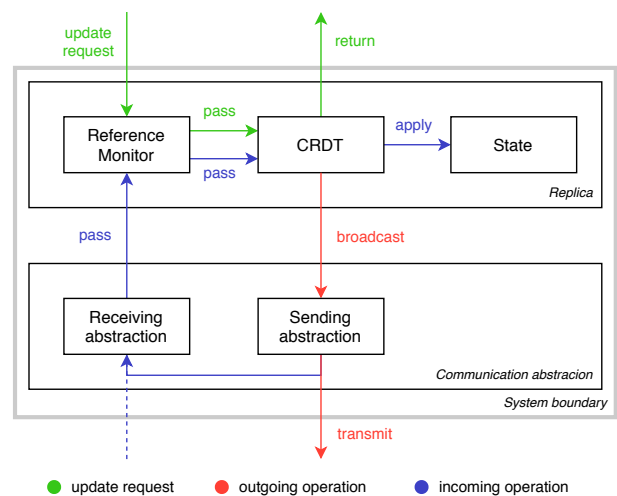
update request

return

pass

Reference Monitor

CRDT

apply

State

pass

Replica

pass

broadcast

Receiving abstraction

Sending abstraction

Communication abstracion

System boundary

transmit

update request

outgoing operation

incoming operation